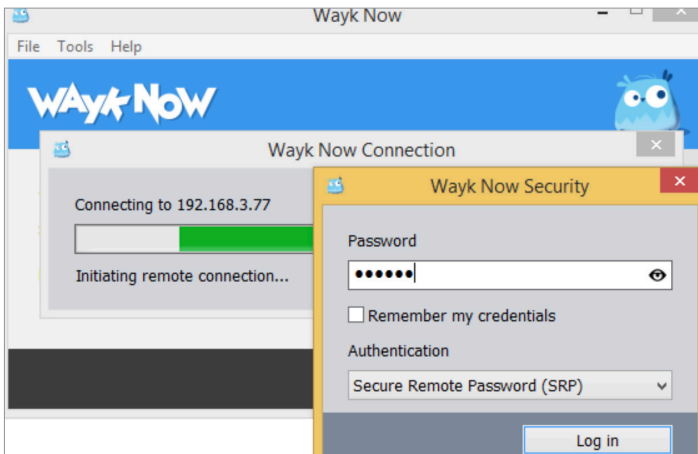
Wayk Now

File Tools Help

WAYK NOW

Wayk Now Connection

Connecting to 192.168.3.77

Initiating remote connection...

Wayk Now Security

Password

••••••

Remember my credentials

Authentication

Secure Remote Password (SRP)

Log in